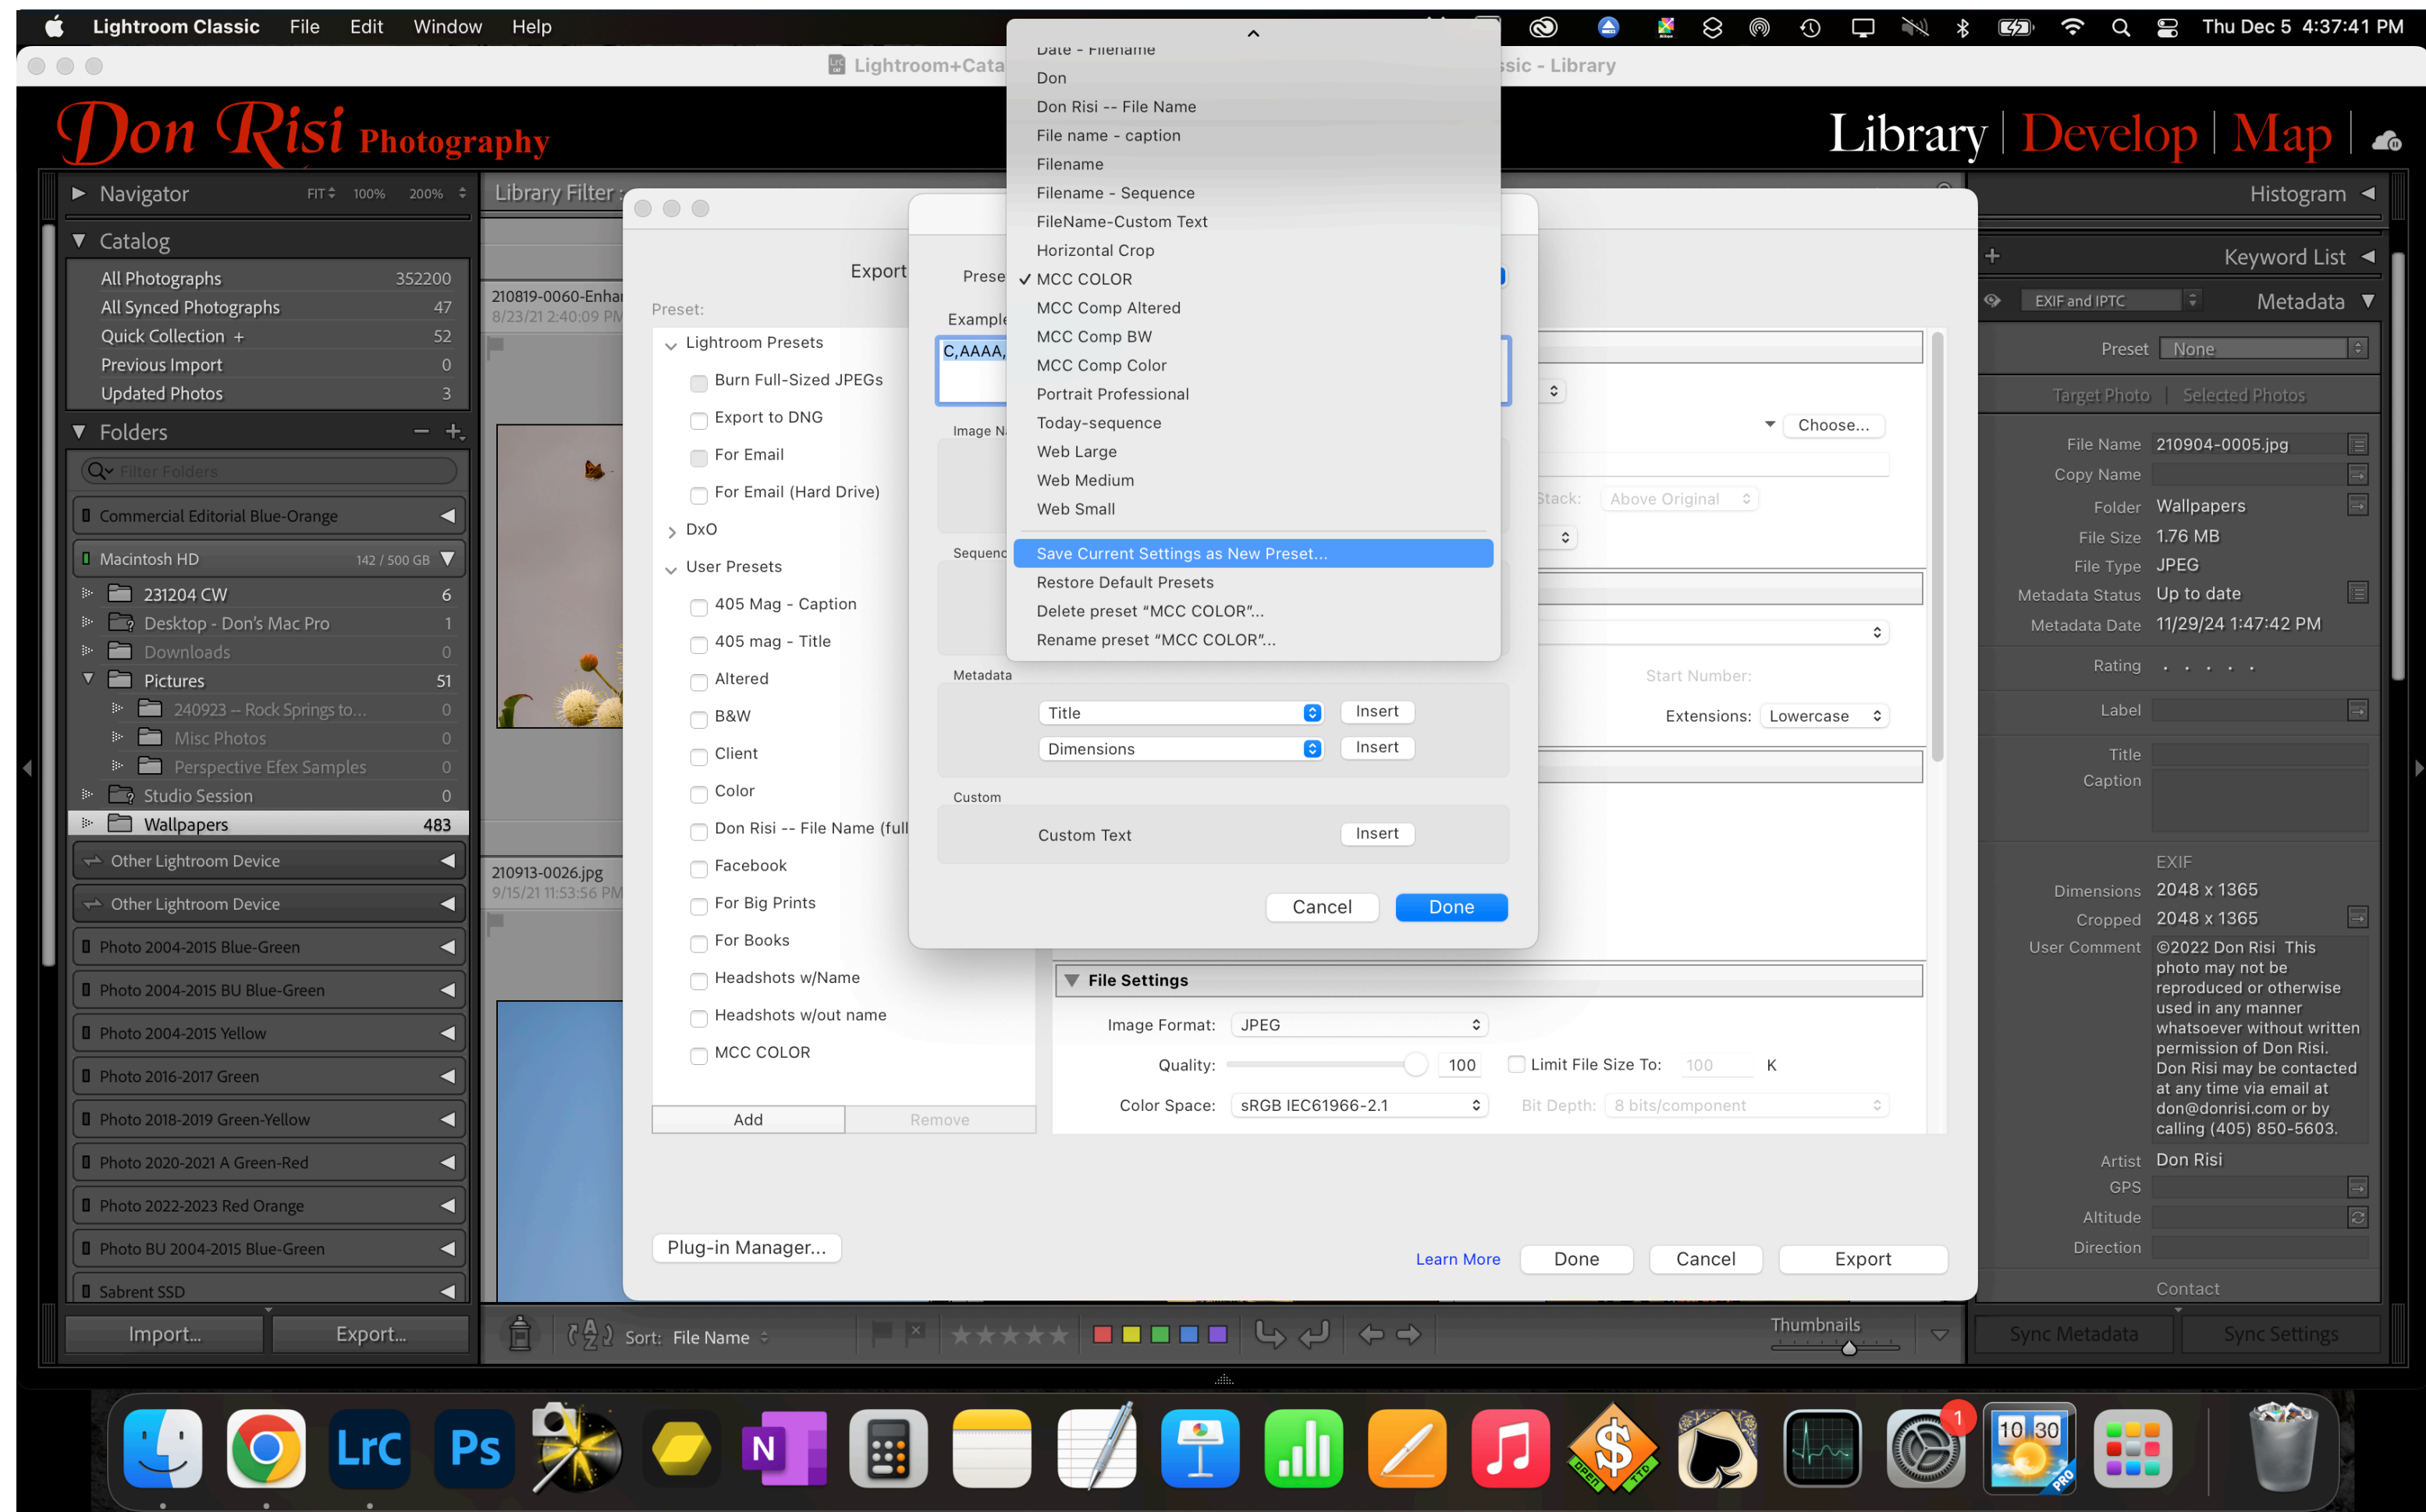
Lightroom Classic File Edit Window Help

Thu Dec 5 4:37:41 PM

Lightroom+Cata   ssic - Library

Don Risi Photography

Library | Develop | Map

Navigator FIT 100% 200%

Catalog

All Photographs 352200
All Synced Photographs 47
Quick Collection + 52
Previous Import 0
Updated Photos 3

Folders

Filter Folders

Commercial Editorial Blue-Orange

Macintosh HD 142 / 500 GB

231204 CW 6
Desktop - Don's Mac Pro 1
Downloads 0
Pictures 51
240923 -- Rock Springs to... 0
Misc Photos 0
Perspective Efex Samples 0
Studio Session 0
Wallpapers 483

Other Lightroom Device
Other Lightroom Device
Photo 2004-2015 Blue-Green
Photo 2004-2015 BU Blue-Green
Photo 2004-2015 Yellow
Photo 2016-2017 Green
Photo 2018-2019 Green-Yellow
Photo 2020-2021 A Green-Red
Photo 2022-2023 Red Orange
Photo BU 2004-2015 Blue-Green
Sabrent SSD

Import... Export...

Library Filter :

210819-0060-Enhar
8/23/21 2:40:09 PM

210913-0026.jpg
9/15/21 11:53:56 PM

Export

Preset:

Lightroom Presets
Burn Full-Sized JPEGs
Export to DNG
For Email
For Email (Hard Drive)
DxO
User Presets
405 Mag - Caption
405 mag - Title
Altered
B&W
Client
Color
Don Risi -- File Name (full
Facebook
For Big Prints
For Books
Headshots w/Name
Headshots w/out name
MCC COLOR

Add Remove

Plug-in Manager...

Prese

Example
C,AAAA,

Image N

Sequenc

Metadata
Title Insert
Dimensions Insert

Custom
Custom Text Insert

Cancel Done

Date - Filename
Don
Don Risi -- File Name
File name - caption
Filename
Filename - Sequence
FileName-Custom Text
Horizontal Crop
✓ MCC COLOR
MCC Comp Altered
MCC Comp BW
MCC Comp Color
Portrait Professional
Today-sequence
Web Large
Web Medium
Web Small
Save Current Settings as New Preset...
Restore Default Presets
Delete preset “MCC COLOR”...
Rename preset “MCC COLOR”...

Choose...
Stack: Above Original
Start Number:
Extensions: Lowercase

File Settings
Image Format: JPEG
Quality: 100 Limit File Size To: 100 K
Color Space: sRGB IEC61966-2.1 Bit Depth: 8 bits/component

Learn More Done Cancel Export

Histogram
Keyword List
EXIF and IPTC Metadata
Preset None
Target Photo | Selected Photos
File Name 210904-0005.jpg
Copy Name
Folder Wallpapers
File Size 1.76 MB
File Type JPEG
Metadata Status Up to date
Metadata Date 11/29/24 1:47:42 PM
Rating
Label
Title
Caption
EXIF
Dimensions 2048 x 1365
Cropped 2048 x 1365
User Comment ©2022 Don Risi This photo may not be reproduced or otherwise used in any manner whatsoever without written permission of Don Risi. Don Risi may be contacted at any time via email at don@donrisi.com or by calling (405) 850-5603.
Artist Don Risi
GPS
Altitude
Direction
Contact

Sync Metadata Sync Settings

Sort: File Name

Thumbnails

10 30